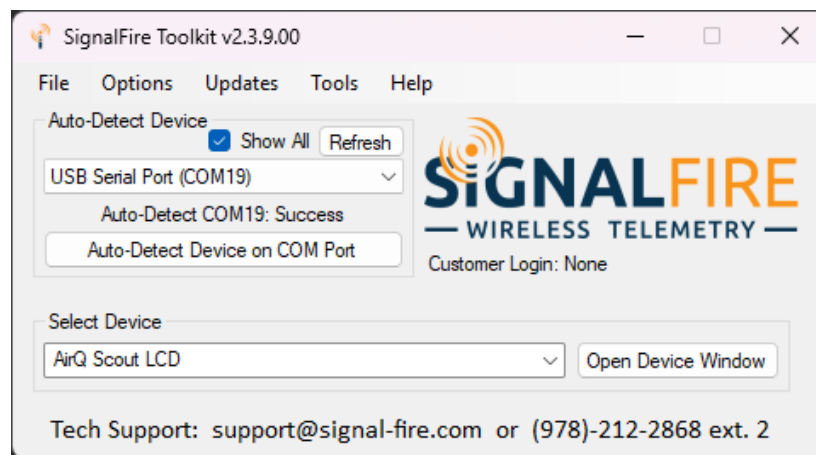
SignalFire Toolkit v2.3.9.00

File Options Updates Tools Help

Auto-Detect Device

Show All Refresh

USB Serial Port (COM19)

Auto-Detect COM19: Success

Auto-Detect Device on COM Port

SIGNALFIRE

WIRELESS TELEMETRY

Customer Login: None

Select Device

AirQ Scout LCD

Open Device Window

Tech Support: support@signal-fire.com or (978)-212-2868 ext. 2